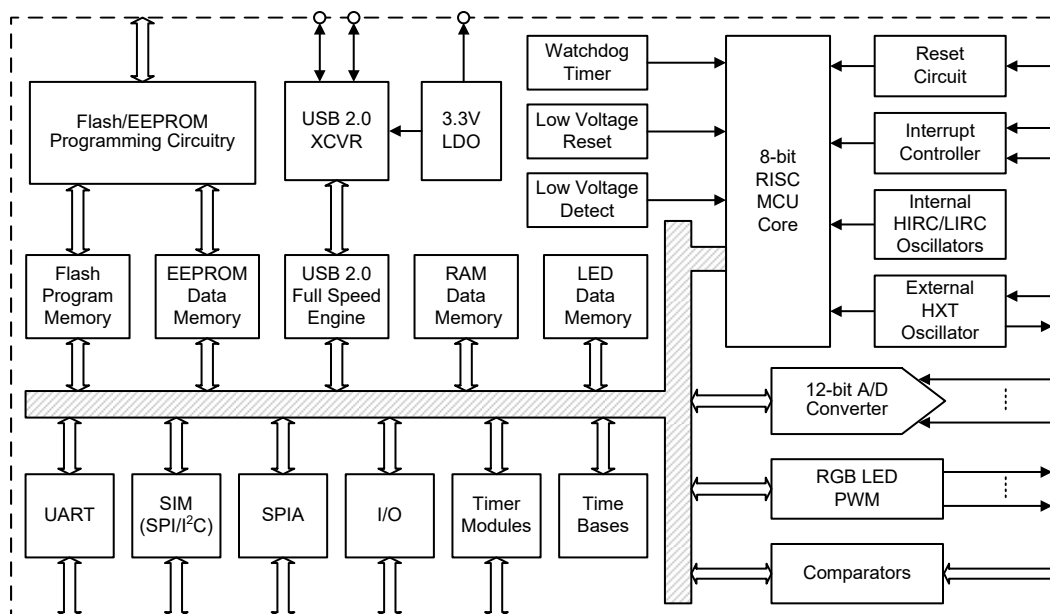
Flash/EEPROM Programming Circuitry

USB 2.0 XCVR

3.3V LDO

Watchdog Timer

Low Voltage Reset

Low Voltage Detect

8-bit RISC MCU Core

Reset Circuit

Interrupt Controller

Internal HIRC/LIRC Oscillators

External HXT Oscillator

Flash Program Memory

EEPROM Data Memory

USB 2.0 Full Speed Engine

RAM Data Memory

LED Data Memory

12-bit A/D Converter

RGB LED PWM

Comparators

UART

SIM (SPI/I$^2$C)

SPIA

I/O

Timer Modules

Time Bases